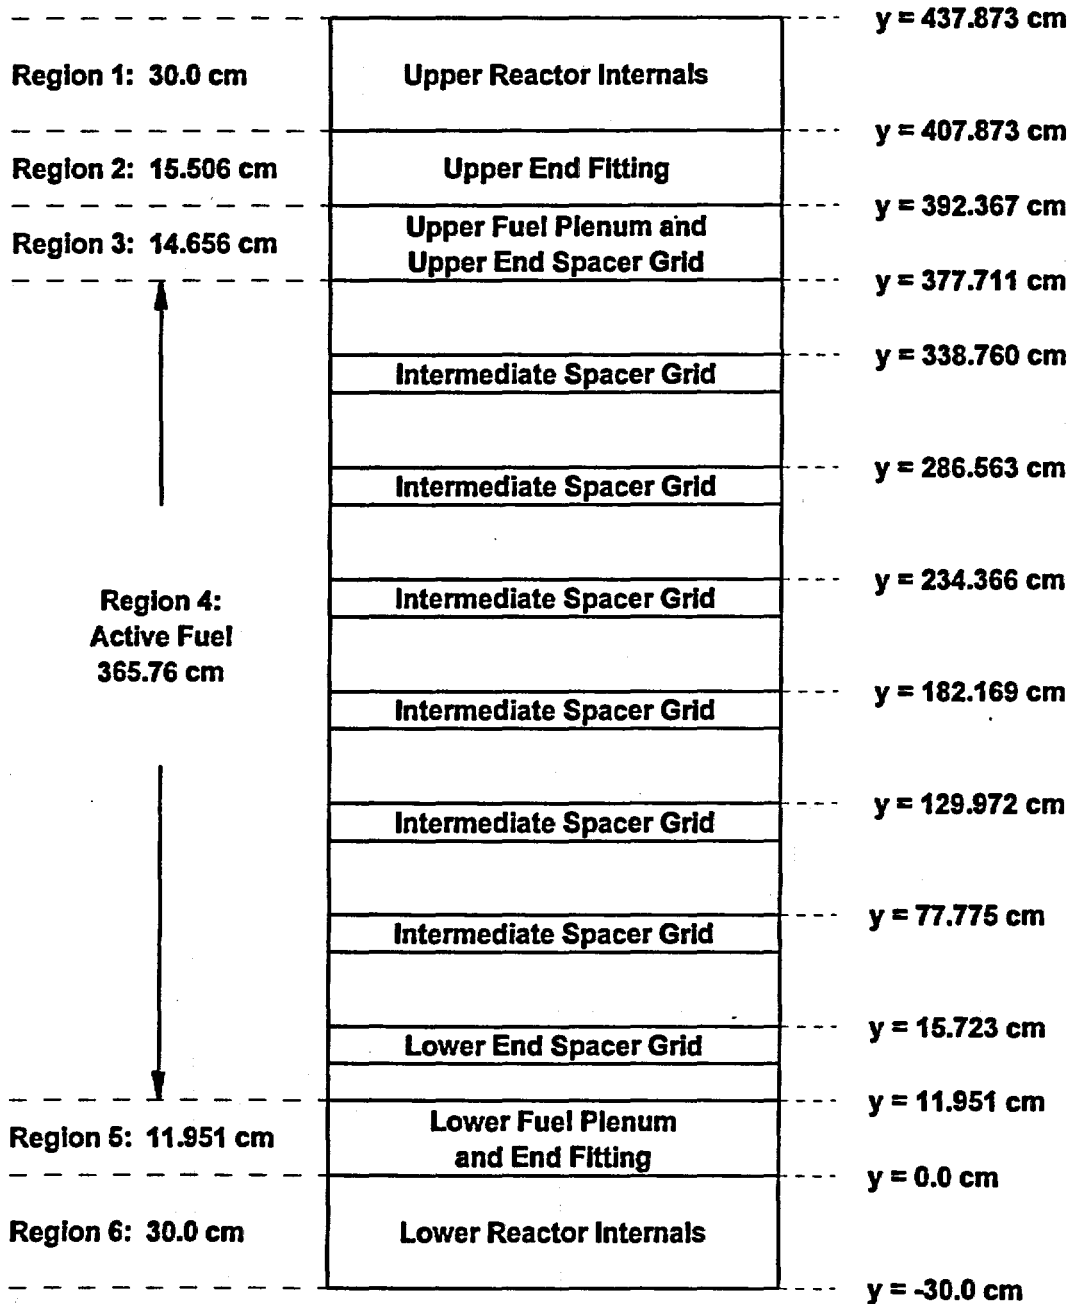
y = 437.873 cm

Region 1: 30.0 cm

Upper Reactor Internals

y = 407.873 cm

Region 2: 15.506 cm

Upper End Fitting

y = 392.367 cm

Region 3: 14.656 cm

Upper Fuel Plenum and Upper End Spacer Grid

y = 377.711 cm

y = 338.760 cm

Intermediate Spacer Grid

y = 286.563 cm

Intermediate Spacer Grid

y = 234.366 cm

Region 4: Active Fuel 365.76 cm

Intermediate Spacer Grid

y = 182.169 cm

Intermediate Spacer Grid

y = 129.972 cm

Intermediate Spacer Grid

y = 77.775 cm

Intermediate Spacer Grid

y = 15.723 cm

Lower End Spacer Grid

y = 11.951 cm

Region 5: 11.951 cm

Lower Fuel Plenum and End Fitting

y = 0.0 cm

Region 6: 30.0 cm

Lower Reactor Internals

y = -30.0 cm